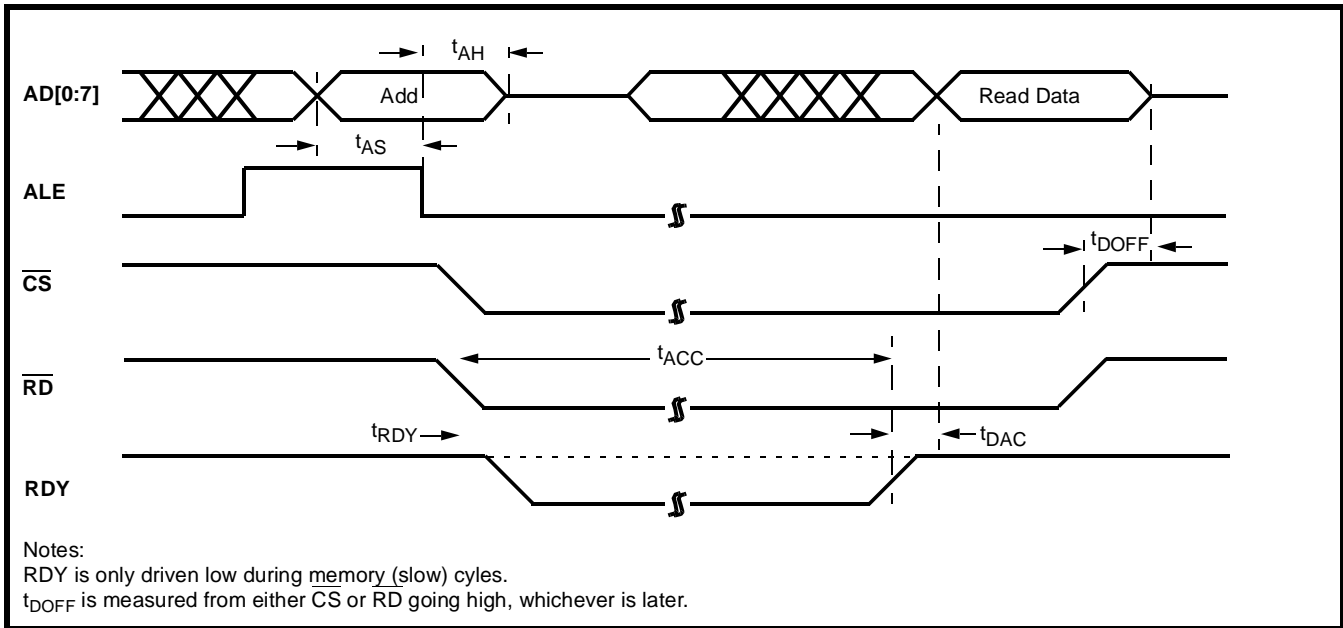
$t_{AH}$

AD[0:7]

Add

Read Data

$t_{AS}$

ALE

$\overline{CS}$

$t_{DOFF}$

$\overline{RD}$

$t_{ACC}$

$t_{RDY}$

$t_{DAC}$

RDY

Notes:
RDY is only driven low during memory (slow) cyles.
$t_{DOFF}$ is measured from either $\overline{CS}$ or $\overline{RD}$ going high, whichever is later.